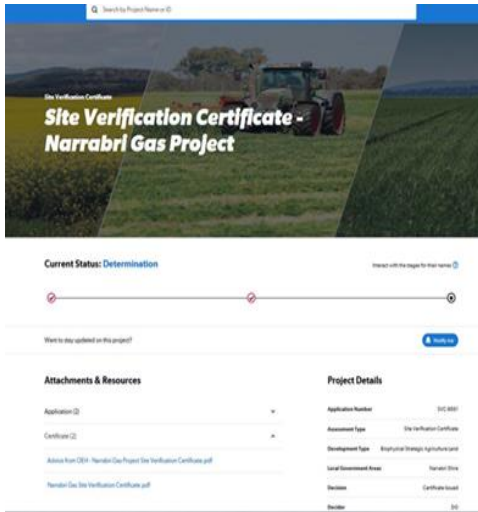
Search for Project Name or ID

Site Verification Certificate

Site Verification Certificate - Narrabri Gas Project

Current Status: Determination

Interact with the stages for their names ?

Want to stay updated on this project?

Notify me

Attachments & Resources

Application (2)

Certificate (2)

Advice from OEH - Narrabri Gas Project Site Verification Certificate.pdf

Narrabri Gas Site Verification Certificate.pdf

Project Details

| | |
|---|---|
| Application Number | SVC-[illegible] |
| Assessment Type | Site Verification Certificate |
| Development Type | Biophysical Strategic Agricultural land |
| Local Government Areas | Narrabri Shire |
| Decision | Certificate Issued |
| Decider | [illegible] |